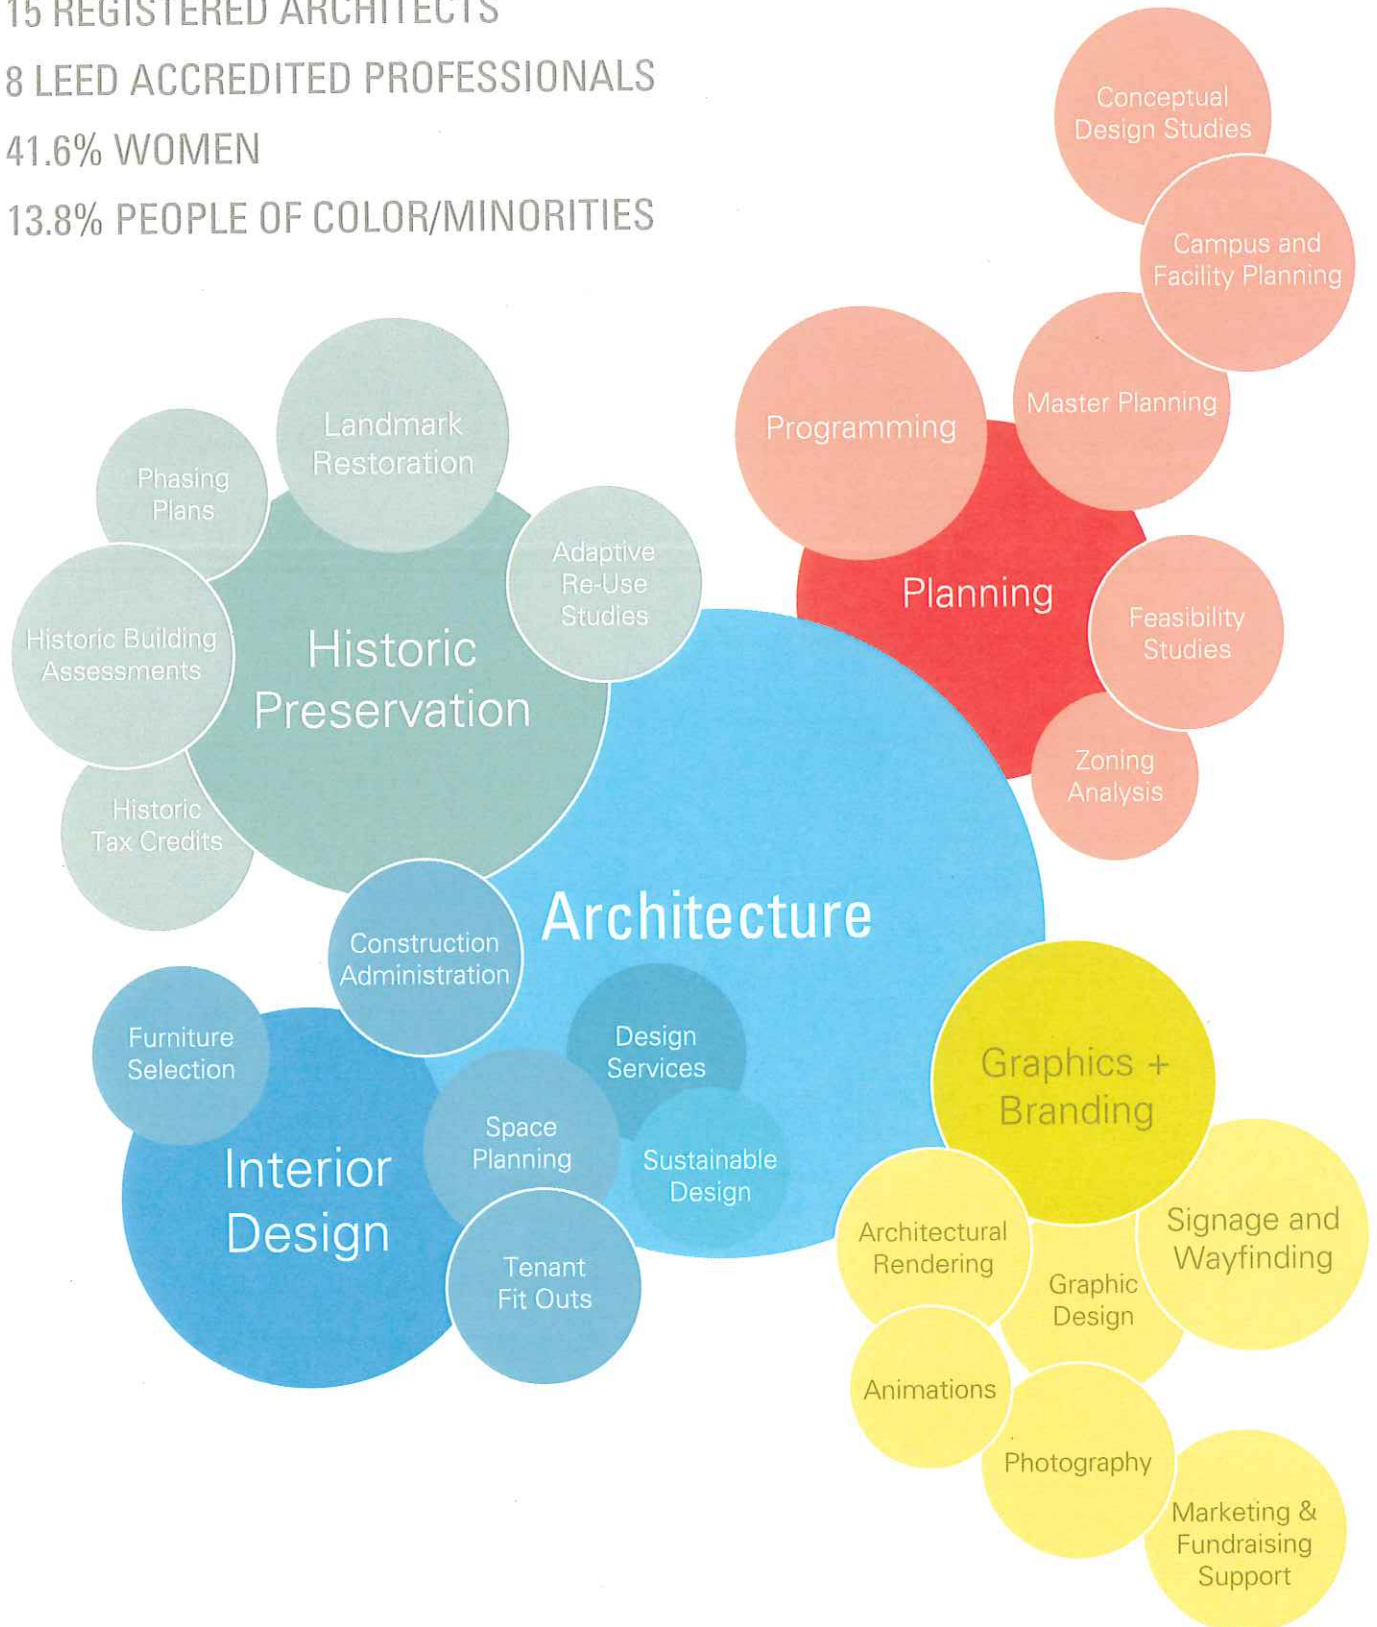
15 REGISTERED ARCHITECTS

8 LEED ACCREDITED PROFESSIONALS

41.6% WOMEN

13.8% PEOPLE OF COLOR/MINORITIES

Conceptual Design Studies

Campus and Facility Planning

Programming

Master Planning

Planning

Feasibility Studies

Zoning Analysis

Landmark Restoration

Phasing Plans

Adaptive Re-Use Studies

Historic Building Assessments

Historic Preservation

Historic Tax Credits

Construction Administration

Architecture

Furniture Selection

Design Services

Space Planning

Sustainable Design

Interior Design

Tenant Fit Outs

Graphics + Branding

Architectural Rendering

Signage and Wayfinding

Graphic Design

Animations

Photography

Marketing & Fundraising Support